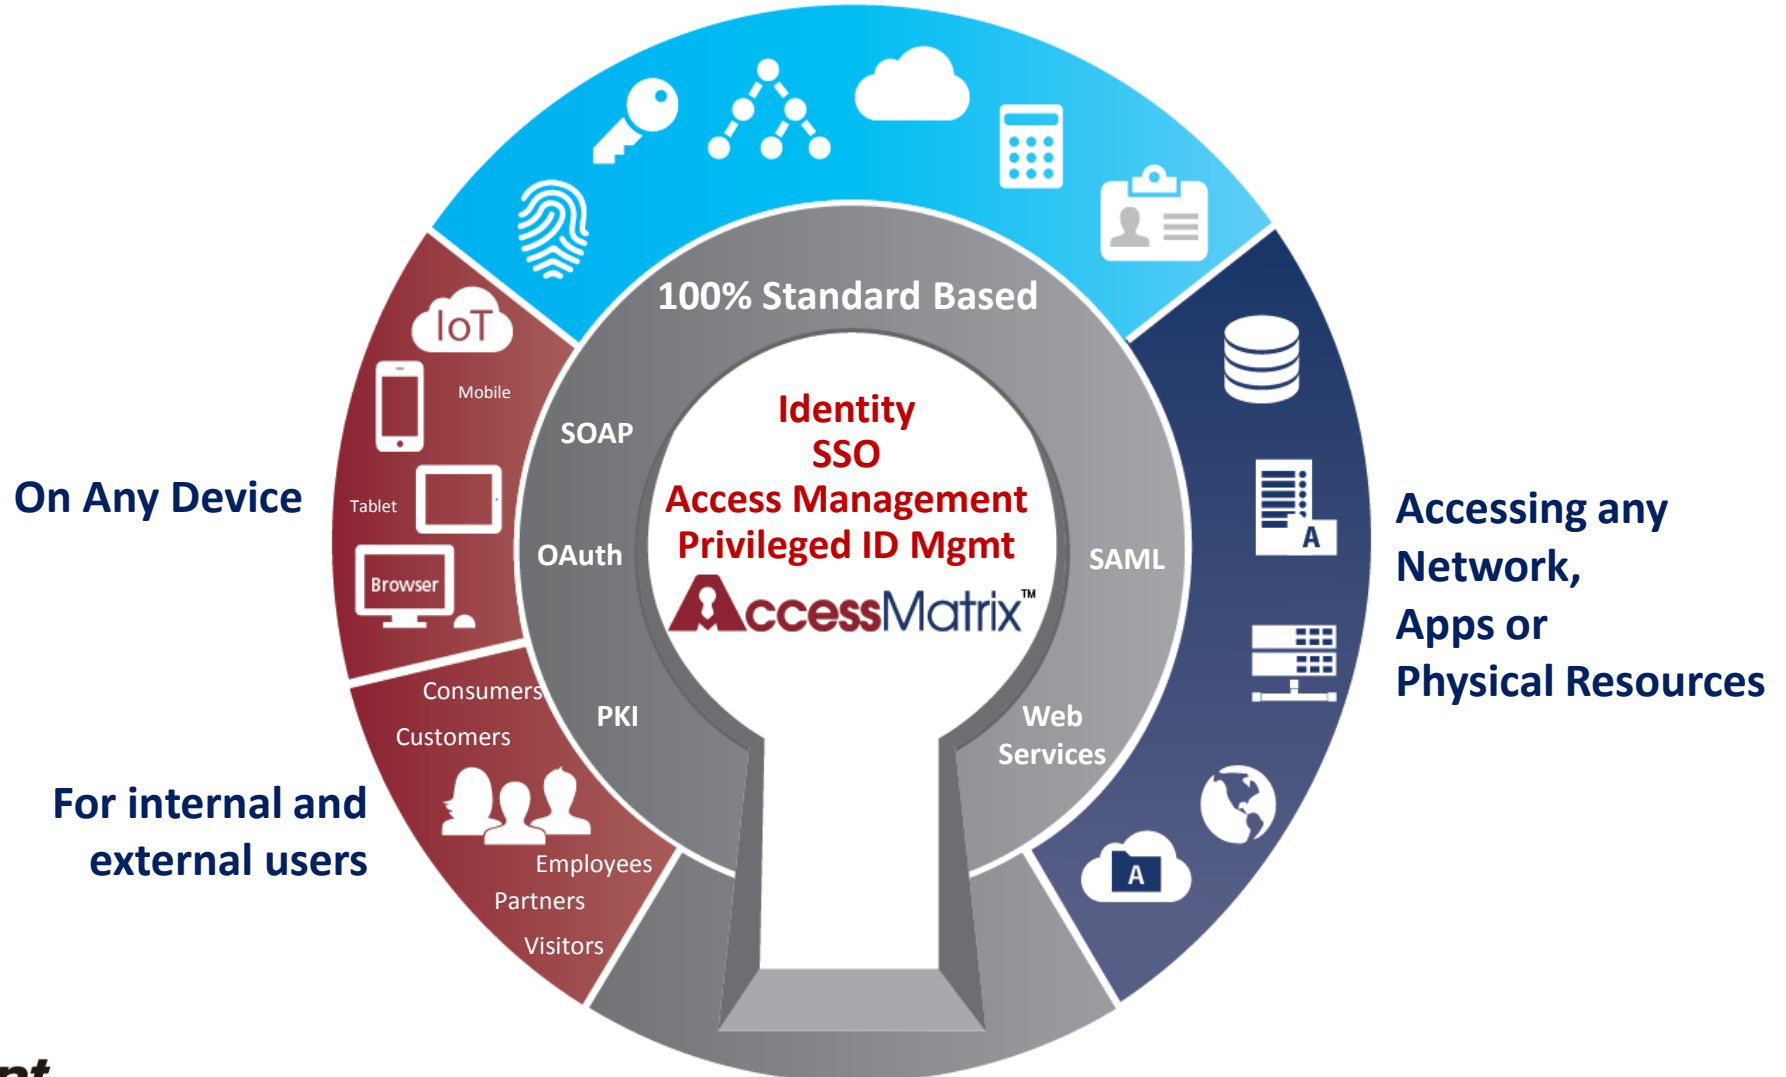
100% Standard Based

Identity
SSO
Access Management
Privileged ID Mgmt
AccessMatrix™

SOAP
OAuth
PKI
SAML
Web Services

IoT
Mobile
Tablet
Browser

On Any Device

Consumers
Customers
Employees
Partners
Visitors

For internal and external users

A
A

Accessing any Network, Apps or Physical Resources

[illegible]